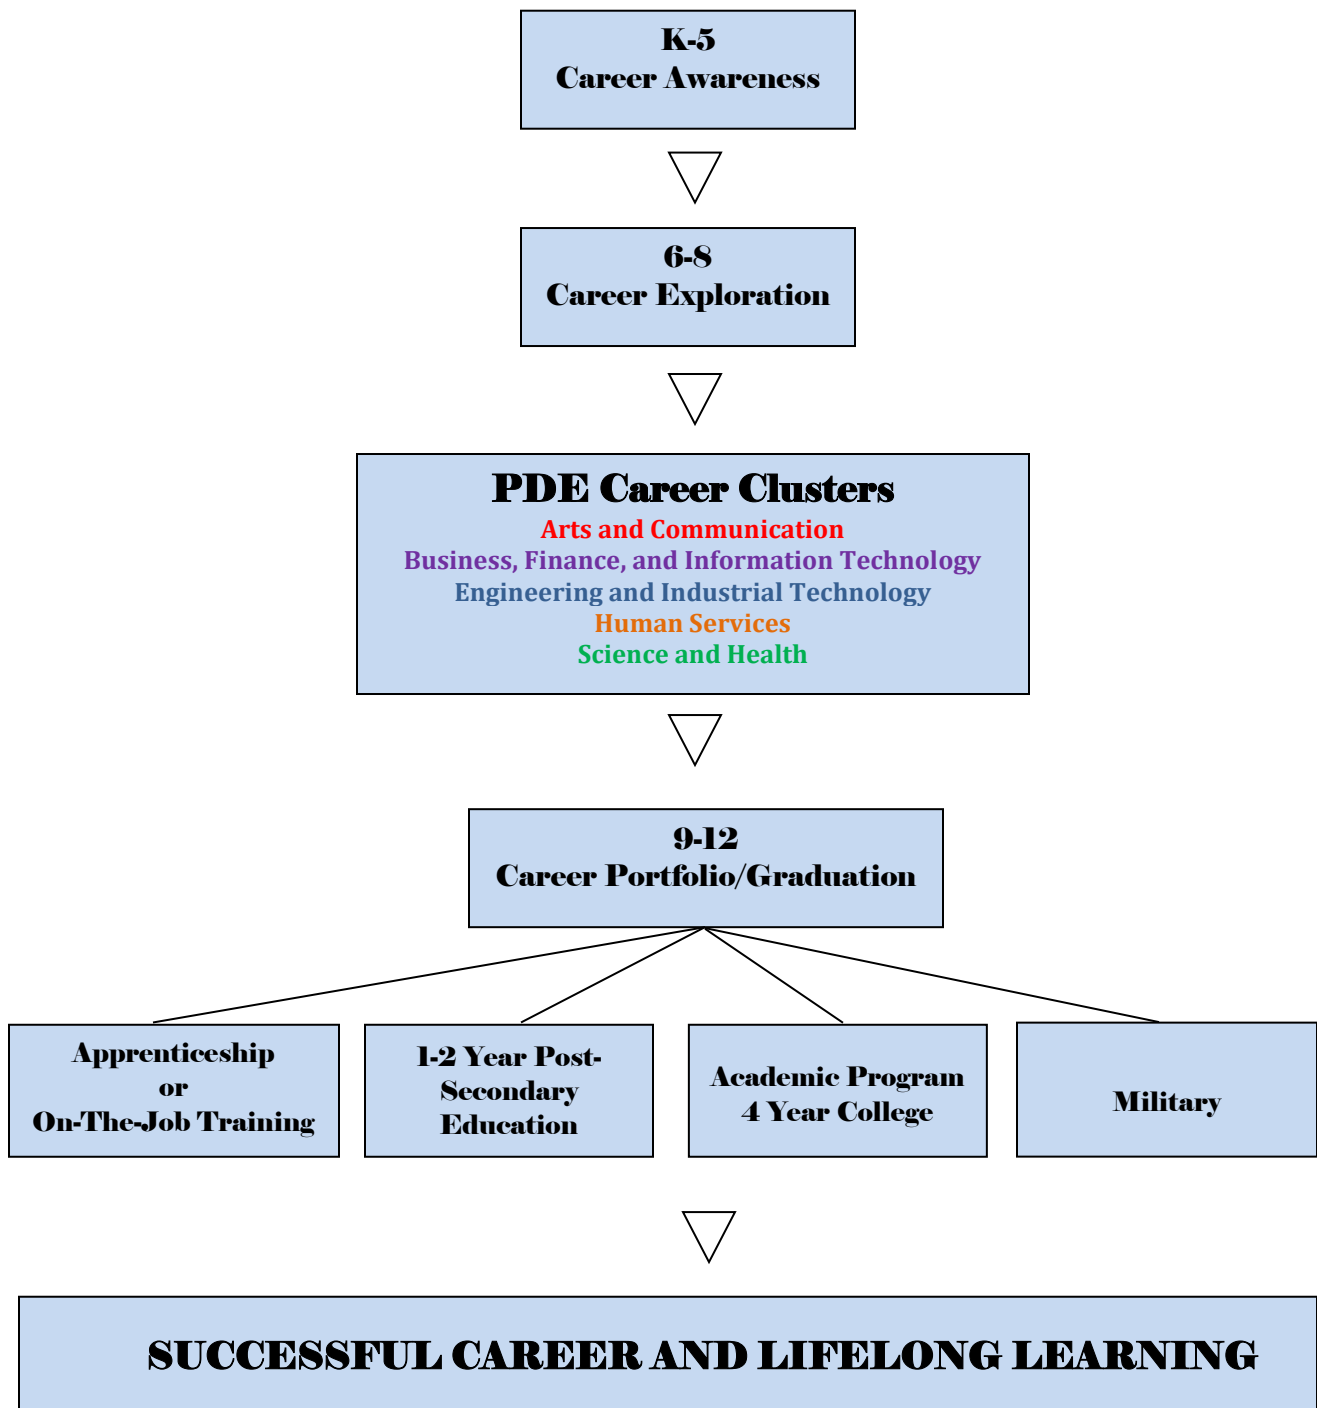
K-5
Career Awareness

6-8
Career Exploration

PDE Career Clusters
Arts and Communication
Business, Finance, and Information Technology
Engineering and Industrial Technology
Human Services
Science and Health

9-12
Career Portfolio/Graduation

Apprenticeship
or
On-The-Job Training

1-2 Year Post-Secondary Education

Academic Program
4 Year College

Military

SUCCESSFUL CAREER AND LIFELONG LEARNING